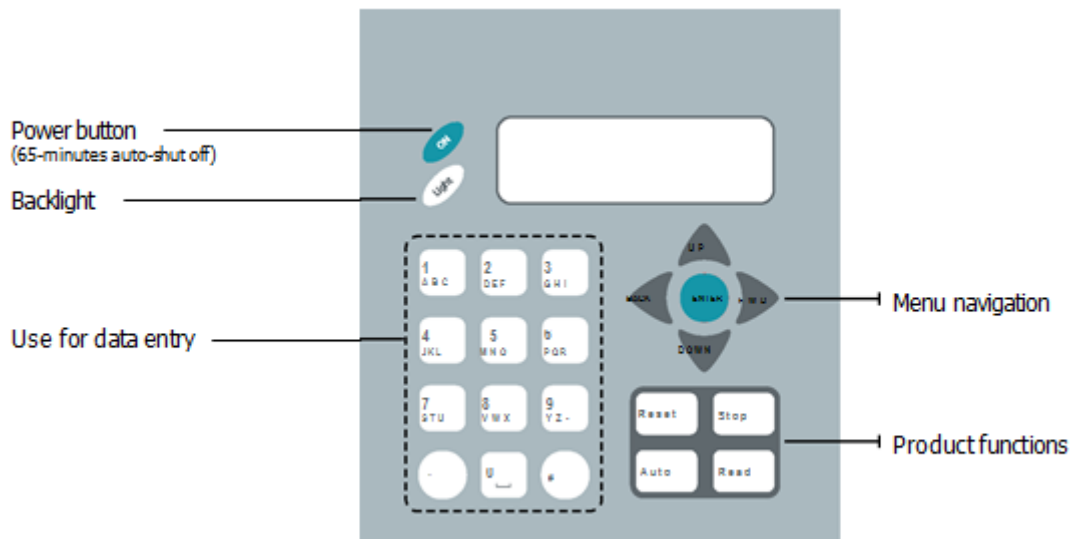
Power button
(65-minutes auto-shut off)

Backlight

Use for data entry

Menu navigation

Product functions

ON

Light

1 ABC
2 DEF
3 GHI
4 JKL
5 MNO
6 PQR
7 STU
8 VWX
9 YZ-
.
0 ⎵
#

UP
BACK
ENTER
MENU
DOWN

Reset
Stop
Auto
Read